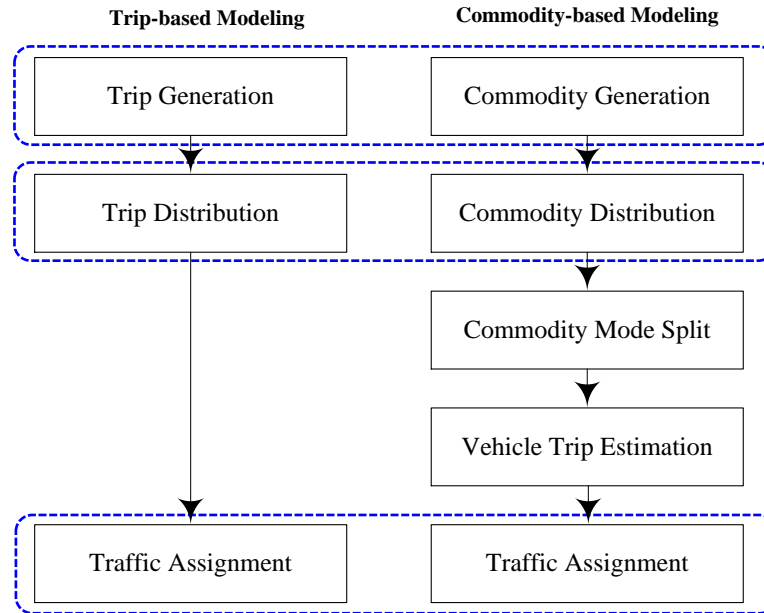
Trip-based Modeling

Commodity-based Modeling

Trip Generation

Commodity Generation

Trip Distribution

Commodity Distribution

Commodity Mode Split

Vehicle Trip Estimation

Traffic Assignment

Traffic Assignment